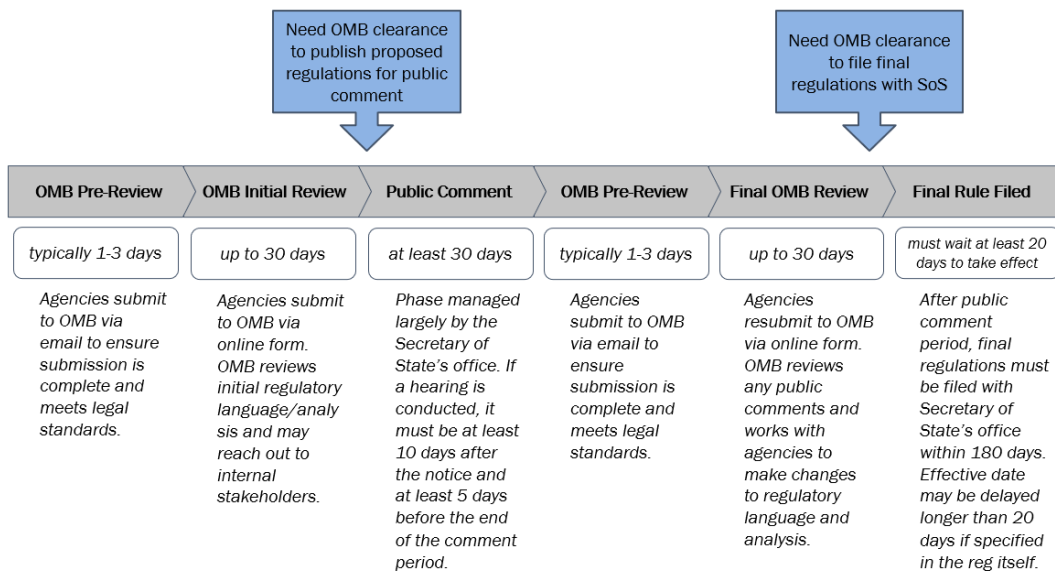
Need OMB clearance to publish proposed regulations for public comment

Need OMB clearance to file final regulations with SoS

OMB Pre-Review

typically 1-3 days

Agencies submit to OMB via email to ensure submission is complete and meets legal standards.

OMB Initial Review

up to 30 days

Agencies submit to OMB via online form. OMB reviews initial regulatory language/analy sis and may reach out to internal stakeholders.

Public Comment

at least 30 days

Phase managed largely by the Secretary of State's office. If a hearing is conducted, it must be at least 10 days after the notice and at least 5 days before the end of the comment period.

OMB Pre-Review

typically 1-3 days

Agencies submit to OMB via email to ensure submission is complete and meets legal standards.

Final OMB Review

up to 30 days

Agencies resubmit to OMB via online form. OMB reviews any public comments and works with agencies to make changes to regulatory language and analysis.

Final Rule Filed

must wait at least 20 days to take effect

After public comment period, final regulations must be filed with Secretary of State's office within 180 days. Effective date may be delayed longer than 20 days if specified in the reg itself.